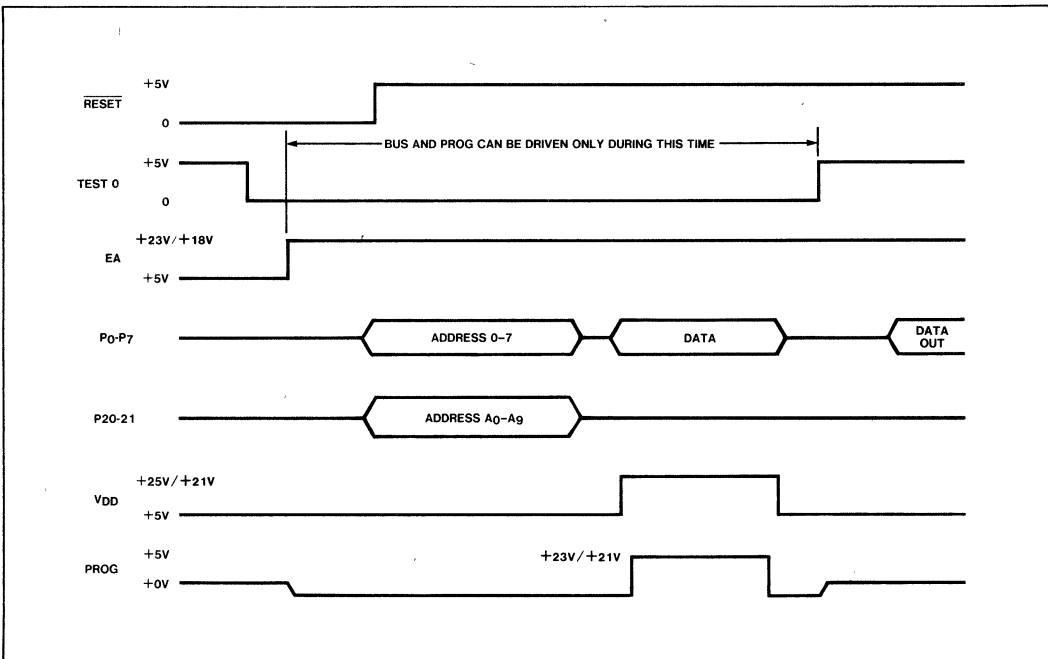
$\overline{RESET}$
+5V
0
BUS AND PROG CAN BE DRIVEN ONLY DURING THIS TIME
TEST 0
+5V
0
EA
+23V/+18V
+5V
$P_0$-$P_7$
ADDRESS 0–7
DATA
DATA OUT
P20-21
ADDRESS $A_0$–$A_9$
$V_{DD}$
+25V/+21V
+5V
PROG
+5V
+0V
+23V/+21V